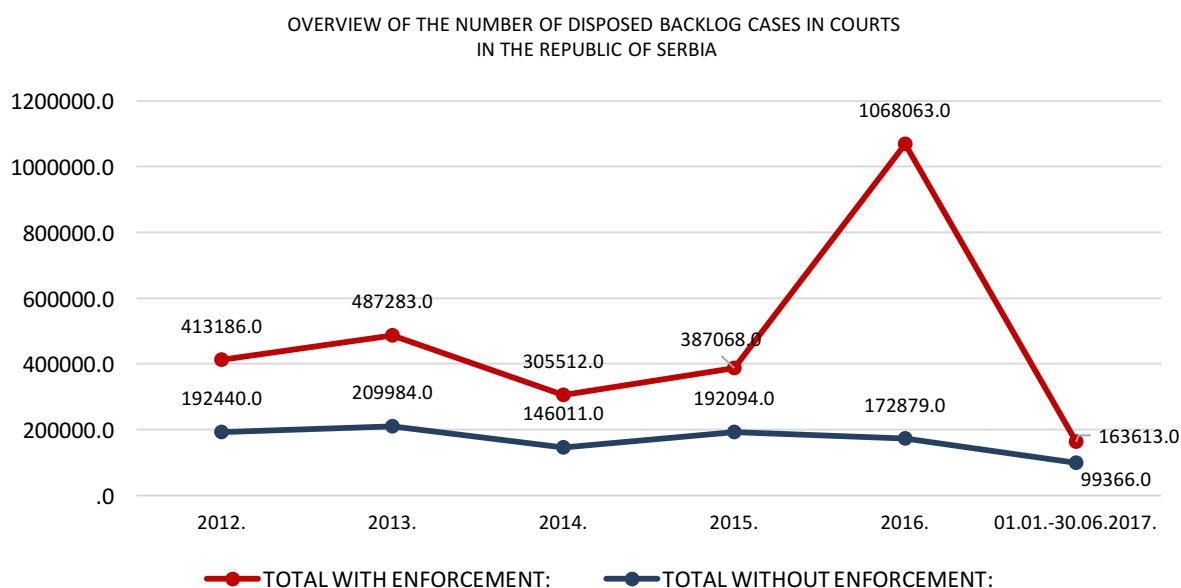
OVERVIEW OF THE NUMBER OF DISPOSED BACKLOG CASES IN COURTS
IN THE REPUBLIC OF SERBIA

1200000.0
1000000.0
800000.0
600000.0
400000.0
200000.0
.0

413186.0
487283.0
305512.0
387068.0
1068063.0
163613.0

192440.0
209984.0
146011.0
192094.0
172879.0
99366.0

2012.
2013.
2014.
2015.
2016.
01.01.-30.06.2017.

TOTAL WITH ENFORCEMENT:
TOTAL WITHOUT ENFORCEMENT: